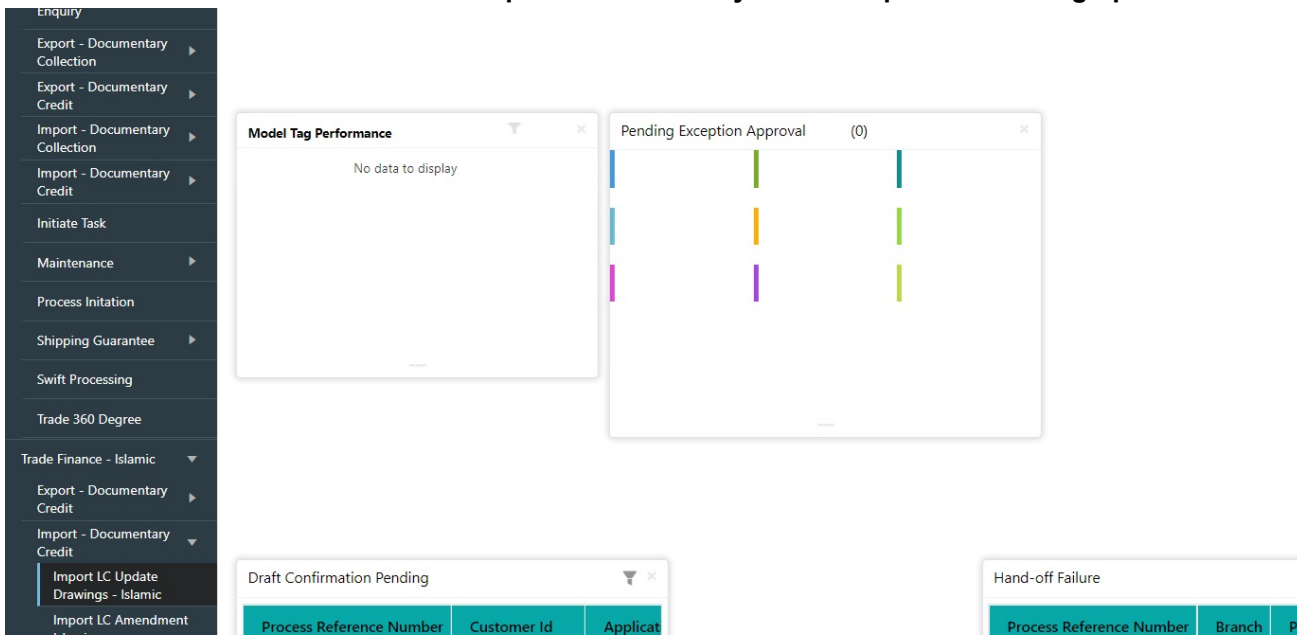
Enquiry

Export - Documentary Collection

Export - Documentary Credit

Import - Documentary Collection

Import - Documentary Credit

Initiate Task

Maintenance

Process Initation

Shipping Guarantee

Swift Processing

Trade 360 Degree

Trade Finance - Islamic

Export - Documentary Credit

Import - Documentary Credit

Import LC Update Drawings - Islamic

Import LC Amendment

Model Tag Performance

No data to display

Pending Exception Approval (0)

Draft Confirmation Pending

| Process Reference Number | Customer Id | Applicat |
|---|---|---|

Hand-off Failure

| Process Reference Number | Branch | P |
|---|---|---|